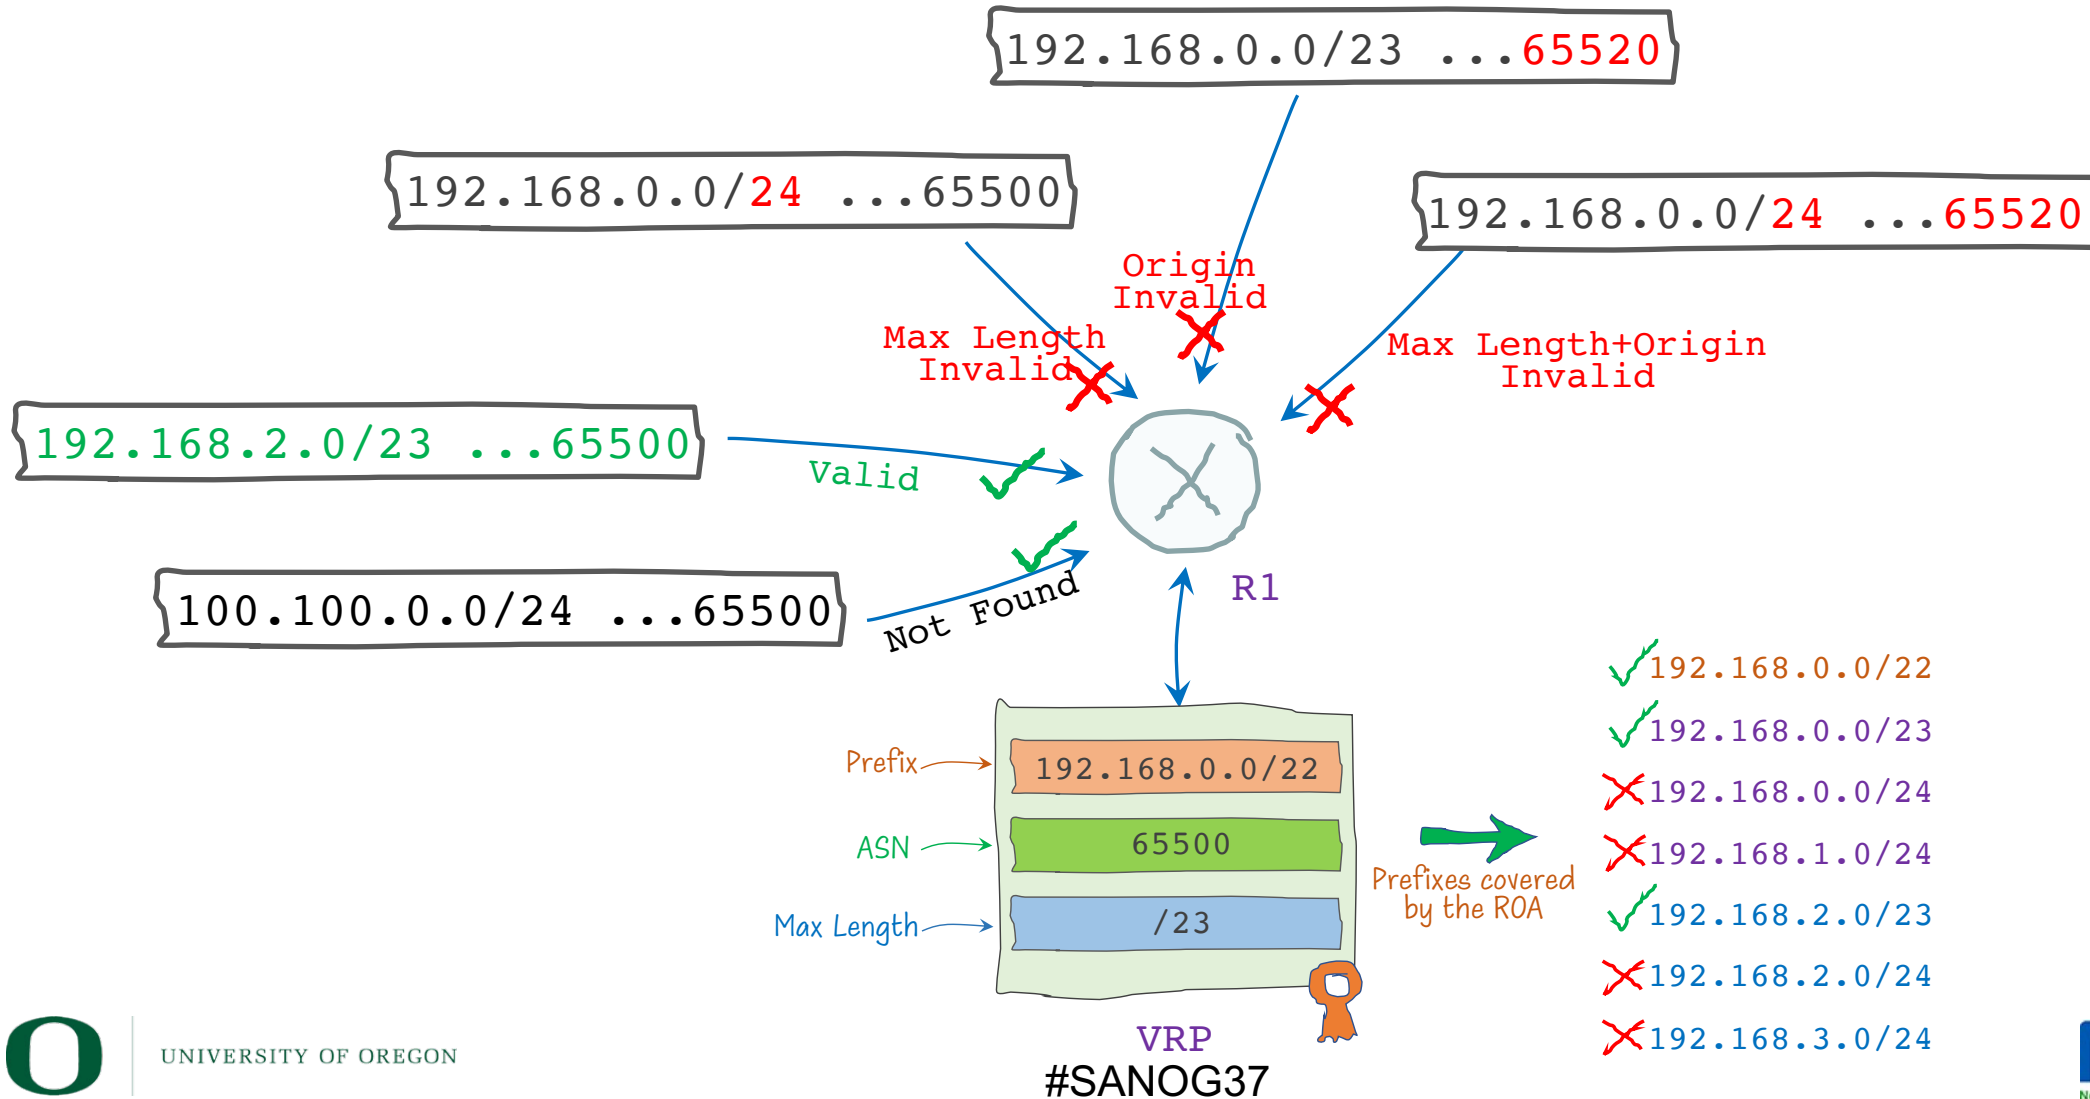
192.168.0.0/23 ...65520

192.168.0.0/24 ...65500

192.168.0.0/24 ...65520

Origin Invalid

Max Length Invalid

Max Length+Origin Invalid

192.168.2.0/23 ...65500

Valid

100.100.0.0/24 ...65500

Not Found

R1

192.168.0.0/22
192.168.0.0/23
192.168.0.0/24
192.168.1.0/24
192.168.2.0/23
192.168.2.0/24
192.168.3.0/24

Prefix
192.168.0.0/22
ASN
65500
Max Length
/23

Prefixes covered by the ROA

VRP

UNIVERSITY OF OREGON

#SANOG37